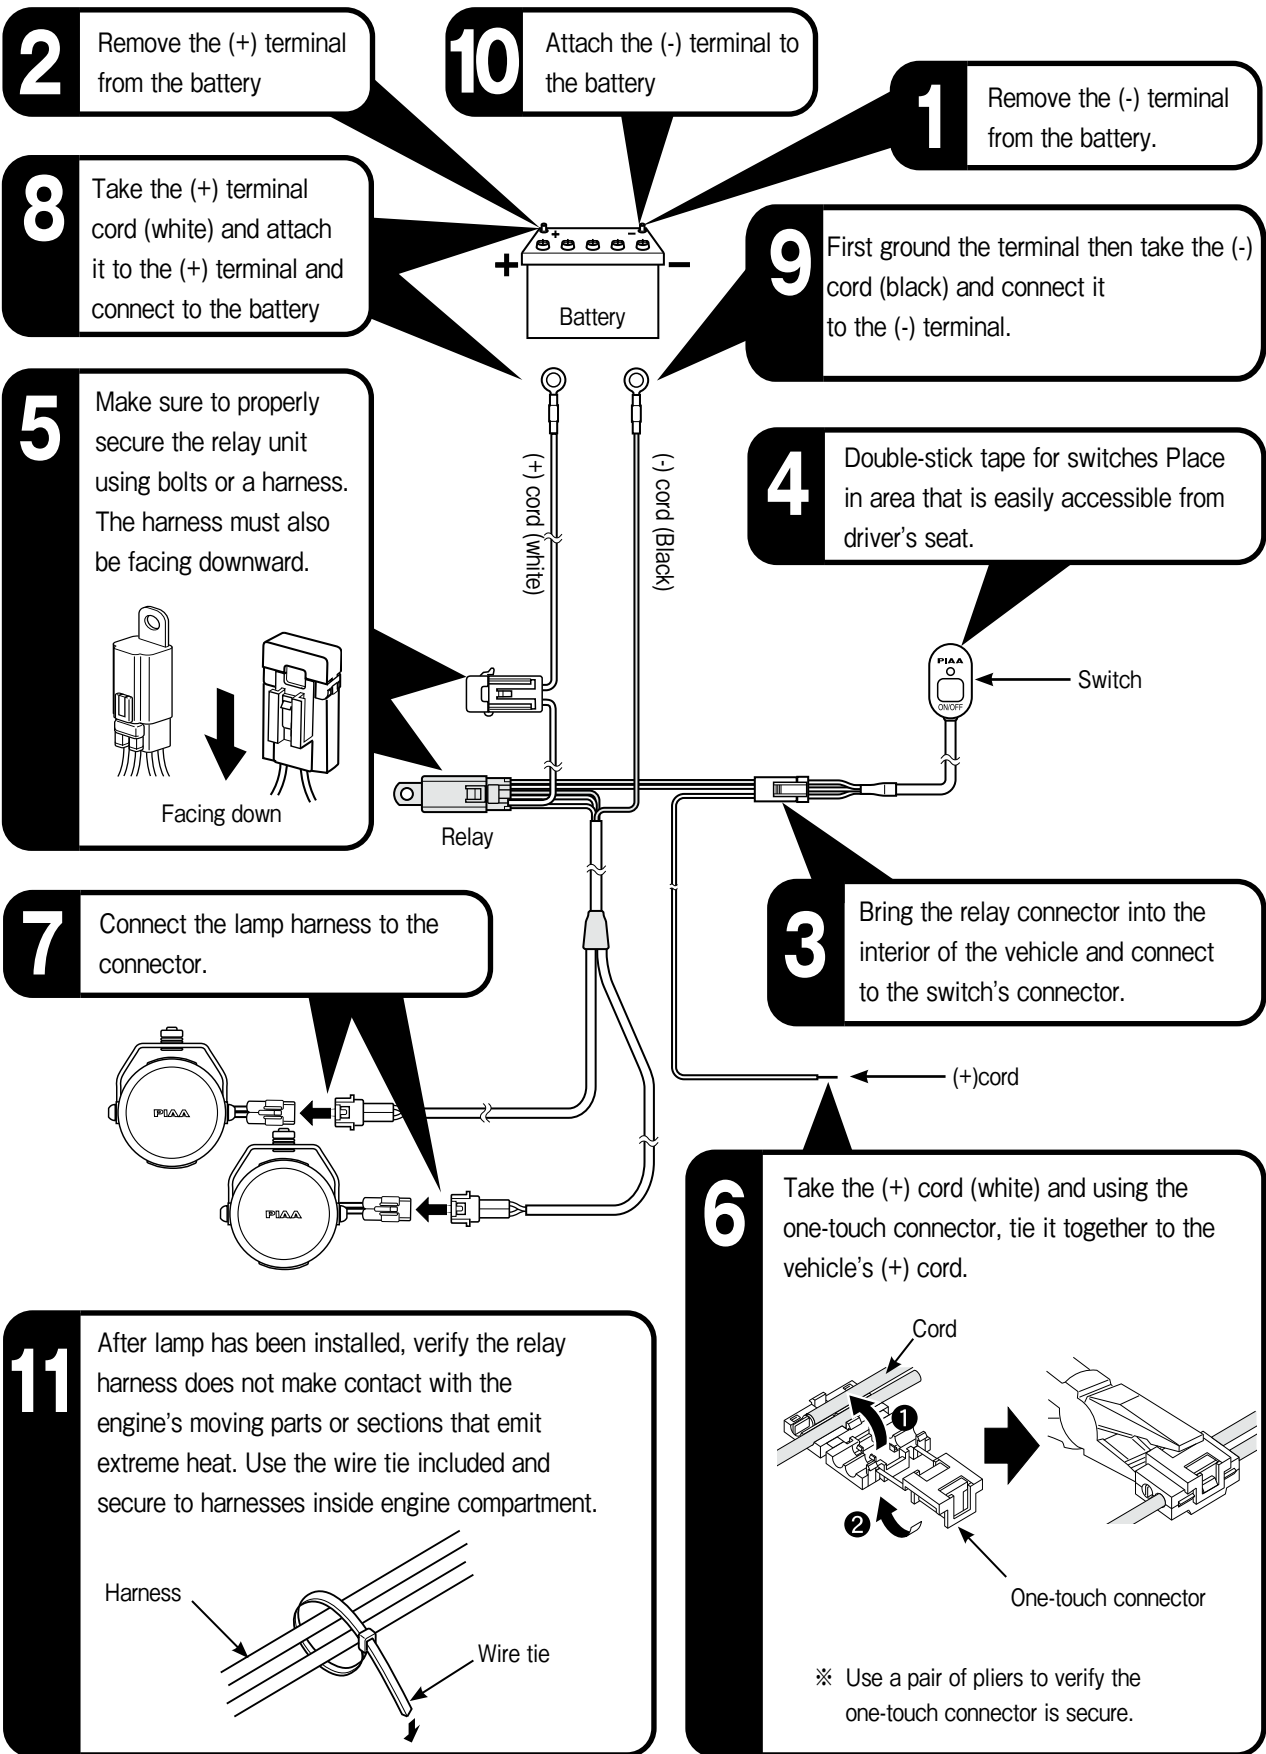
2 Remove the (+) terminal from the battery

10 Attach the (-) terminal to the battery

1 Remove the (-) terminal from the battery.

8 Take the (+) terminal cord (white) and attach it to the (+) terminal and connect to the battery

+ –

Battery

9 First ground the terminal then take the (-) cord (black) and connect it to the (-) terminal.

5 Make sure to properly secure the relay unit using bolts or a harness. The harness must also be facing downward.

Facing down

(+) cord (white)

(-) cord (Black)

4 Double-stick tape for switches Place in area that is easily accessible from driver's seat.

PIAA

ON/OFF

Switch

Relay

3 Bring the relay connector into the interior of the vehicle and connect to the switch's connector.

7 Connect the lamp harness to the connector.

PIAA

PIAA

(+)cord

6 Take the (+) cord (white) and using the one-touch connector, tie it together to the vehicle's (+) cord.

Cord

❶

❷

One-touch connector

※ Use a pair of pliers to verify the one-touch connector is secure.

11 After lamp has been installed, verify the relay harness does not make contact with the engine's moving parts or sections that emit extreme heat. Use the wire tie included and secure to harnesses inside engine compartment.

Harness

Wire tie